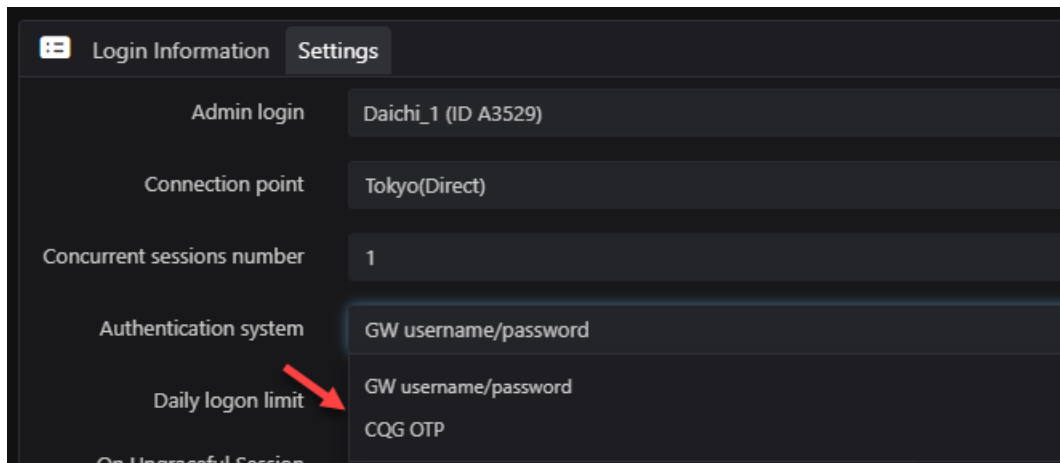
Login Information Settings

Admin login Daichi_1 (ID A3529)

Connection point Tokyo(Direct)

Concurrent sessions number 1

Authentication system GW username/password

Daily logon limit

GW username/password

CQG OTP

On Ungraceful Session